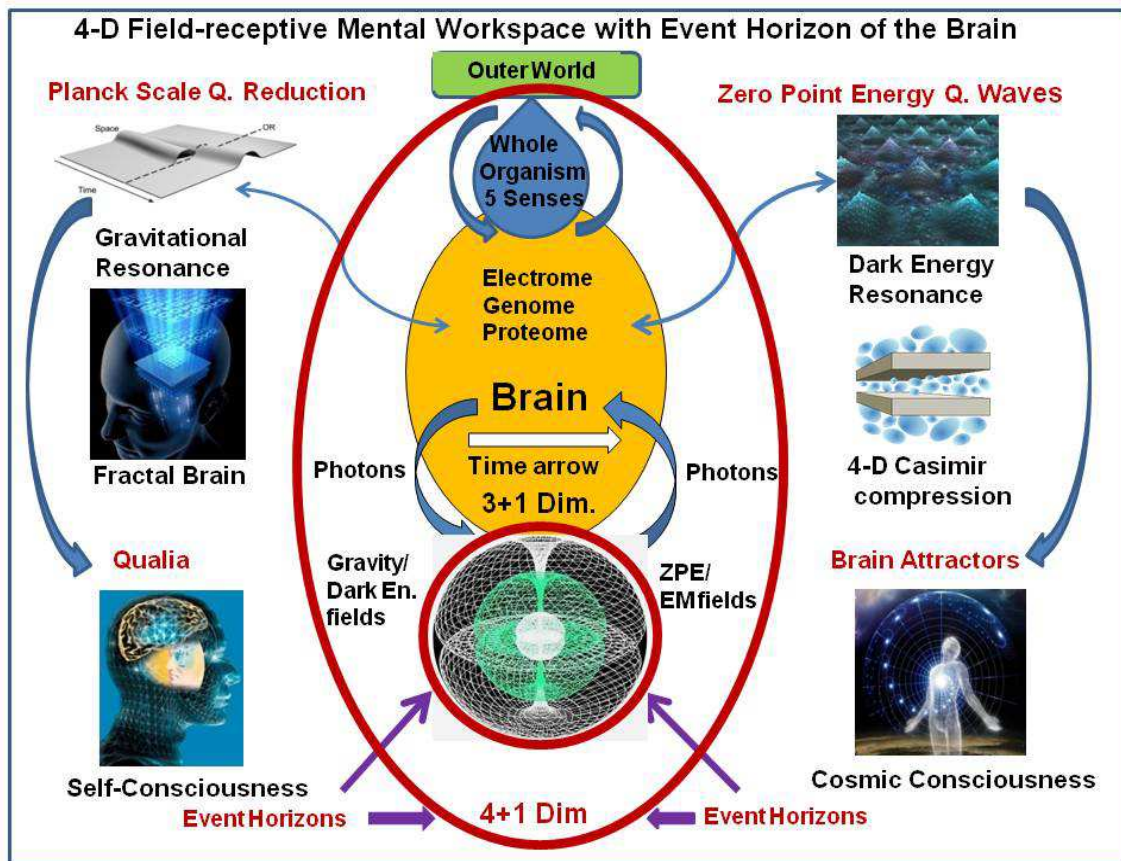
4-D Field-receptive Mental Workspace with Event Horizon of the Brain

Outer World

Planck Scale Q. Reduction

Space

OR

Time

Zero Point Energy Q. Waves

Whole Organism 5 Senses

Gravitational Resonance

Dark Energy Resonance

Electrome Genome Proteome

Brain

Fractal Brain

Photons

Time arrow

Photons

4-D Casimir compression

3+1 Dim.

Qualia

Gravity/ Dark En. fields

ZPE/ EMfields

Brain Attractors

Self-Consciousness

Cosmic Consciousness

Event Horizons

4+1 Dim

Event Horizons